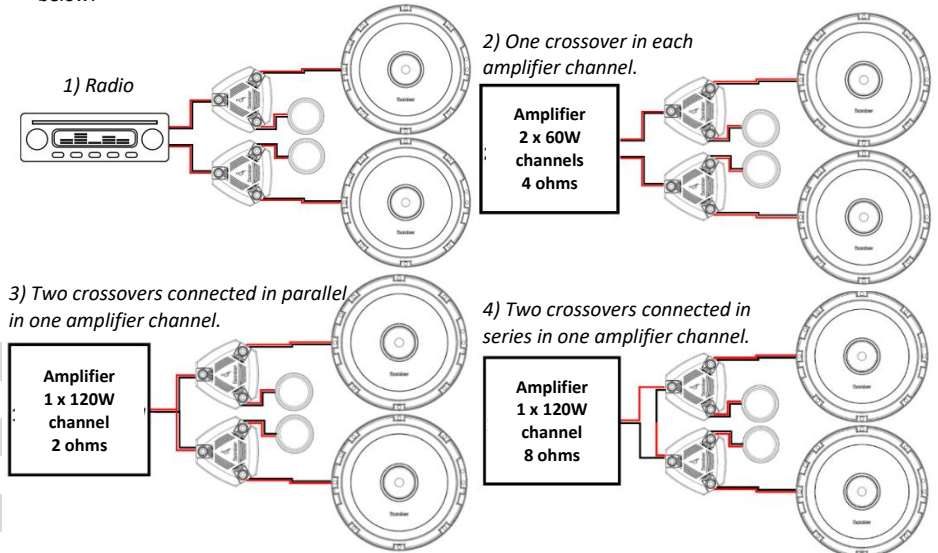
below:

1) Radio

2) One crossover in each amplifier channel.

Amplifier
2 x 60W
channels
4 ohms

3) Two crossovers connected in parallel in one amplifier channel.

Amplifier
1 x 120W
channel
2 ohms

4) Two crossovers connected in series in one amplifier channel.

Amplifier
1 x 120W
channel
8 ohms